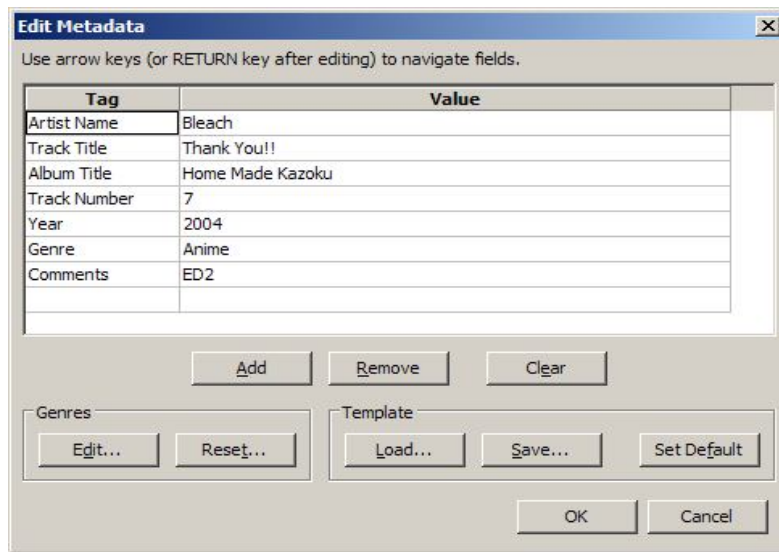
Edit Metadata

Use arrow keys (or RETURN key after editing) to navigate fields.

| Tag | Value |
|---|---|
| Artist Name | Bleach |
| Track Title | Thank You!! |
| Album Title | Home Made Kazoku |
| Track Number | 7 |
| Year | 2004 |
| Genre | Anime |
| Comments | ED2 |
| | |

Add Remove Clear

Genres
Edit... Reset...

Template
Load... Save... Set Default

OK Cancel